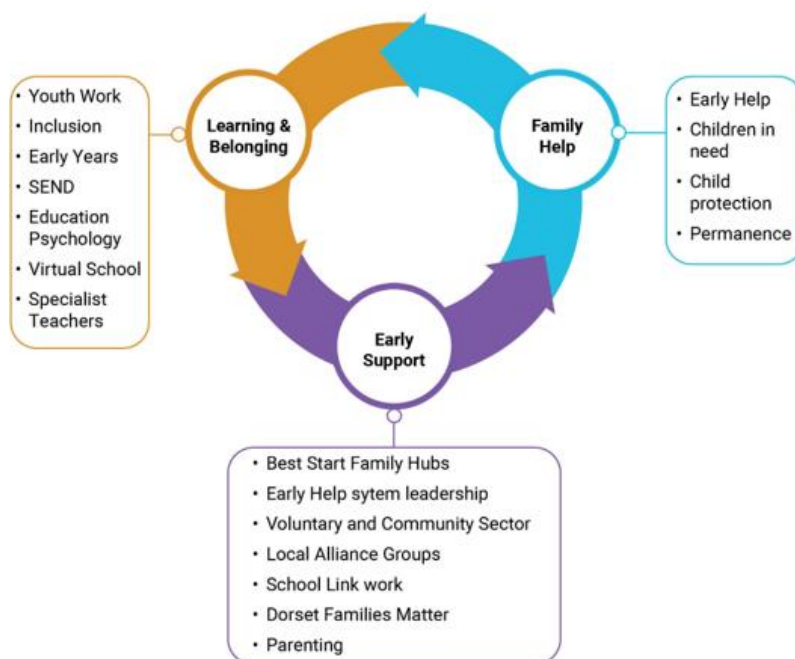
- Youth Work
- Inclusion
- Early Years
- SEND
- Education Psychology
- Virtual School
- Specialist Teachers

Learning & Belonging

Family Help

- Early Help
- Children in need
- Child protection
- Permanence

Early Support

- Best Start Family Hubs
- Early Help sytem leadership
- Voluntary and Community Sector
- Local Alliance Groups
- School Link work
- Dorset Families Matter
- Parenting